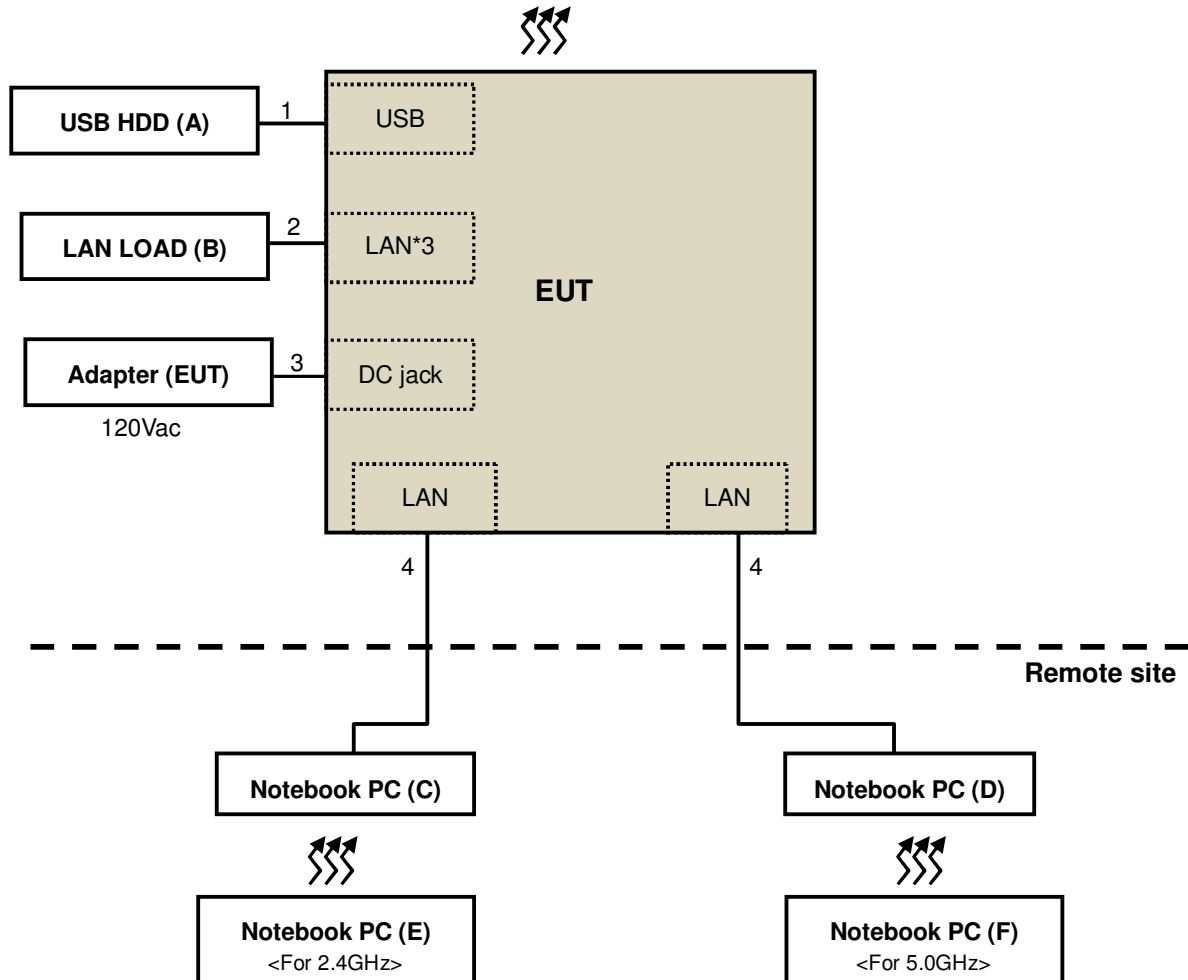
USB HDD (A)

1

USB

LAN LOAD (B)

2

LAN*3

EUT

Adapter (EUT)

3

DC jack

120Vac

LAN

LAN

4

4

Remote site

Notebook PC (C)

Notebook PC (D)

Notebook PC (E)
<For 2.4GHz>

Notebook PC (F)
<For 5.0GHz>